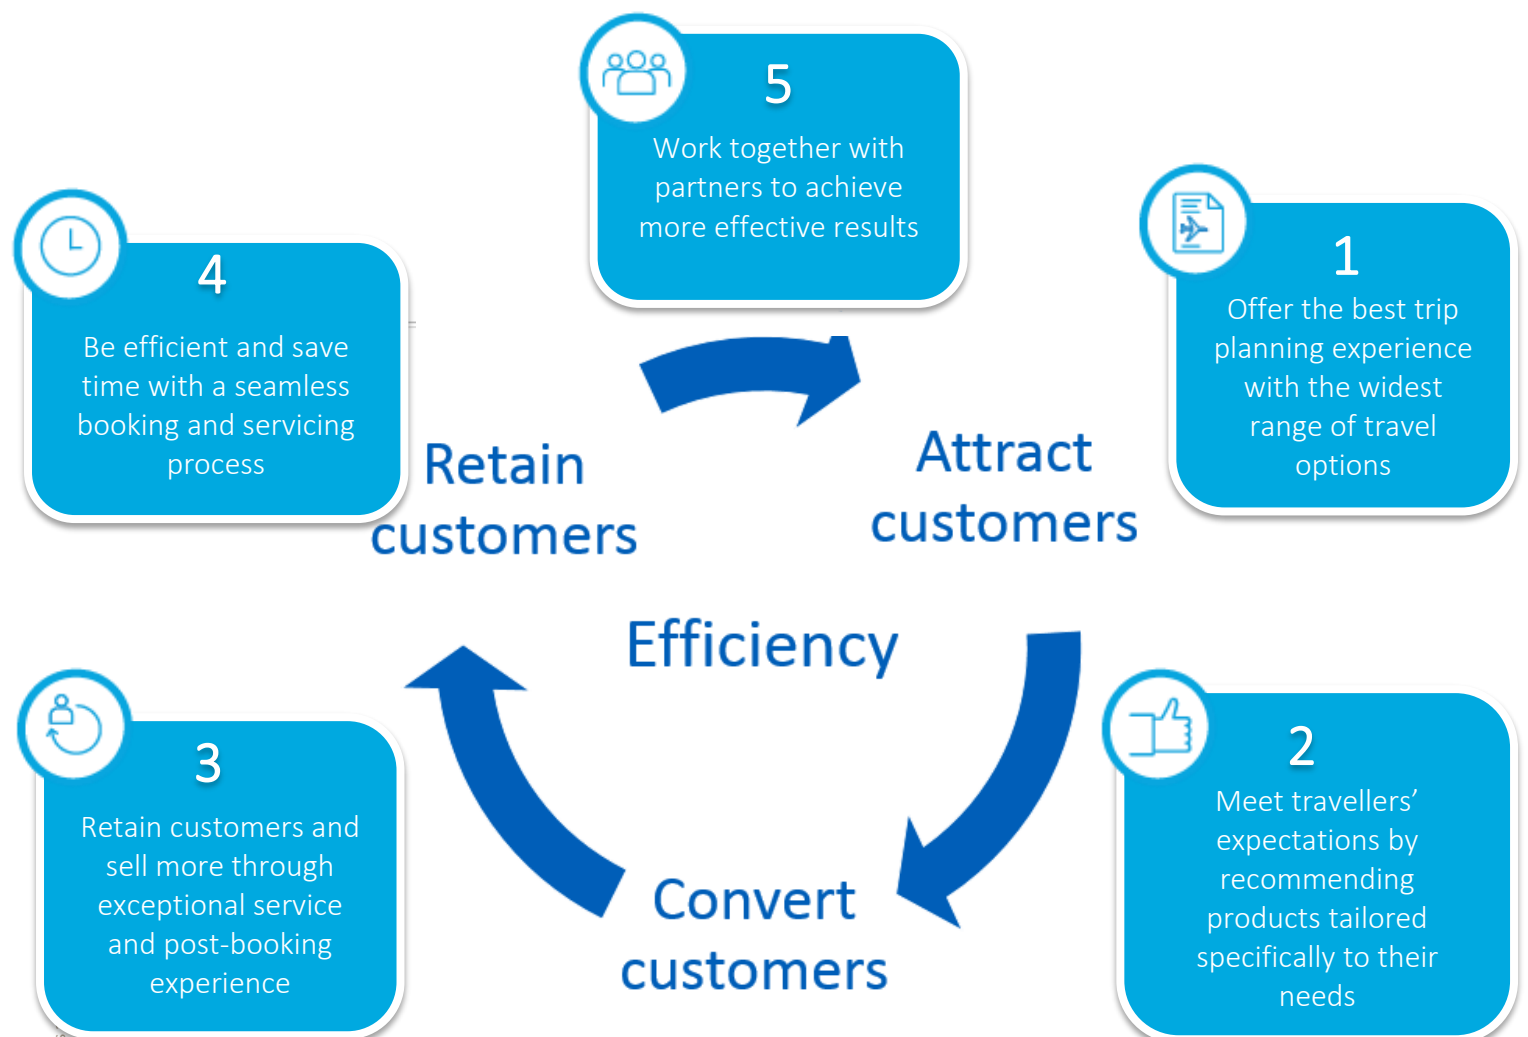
5
Work together with partners to achieve more effective results

4
Be efficient and save time with a seamless booking and servicing process

1
Offer the best trip planning experience with the widest range of travel options

Retain customers

Attract customers

Efficiency

3
Retain customers and sell more through exceptional service and post-booking experience

2
Meet travellers' expectations by recommending products tailored specifically to their needs

Convert customers